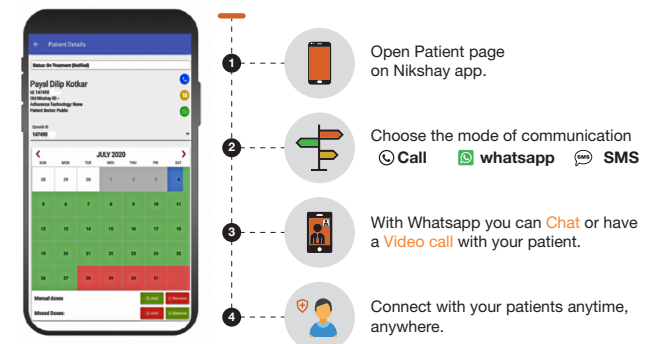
← Patient Details

Status On Treatment (Notified)

Payal Dilip Kotkar
Id: 147493
Old Nikshay ID: -
Adherence Technology: None
Patient Sector: Public

Episode Id
147493

JULY 2020

| SUN | MON | TUE | WED | THU | FRI | SAT |
|---|---|---|---|---|---|---|
| 28 | 29 | 30 | 1 | 2 | 3 | 4 |
| 5 | 6 | 7 | 8 | 9 | 10 | 11 |
| 12 | 13 | 14 | 15 | 16 | 17 | 18 |
| 19 | 20 | 21 | 22 | 23 | 24 | 25 |
| 26 | 27 | 28 | 29 | 30 | 31 | 1 |

Manual doses: Add Remove
Missed Doses: Add Remove

1 Open Patient page on Nikshay app.

2 Choose the mode of communication
Call whatsapp SMS SMS

3 With Whatsapp you can Chat or have a Video call with your patient.

4 Connect with your patients anytime, anywhere.